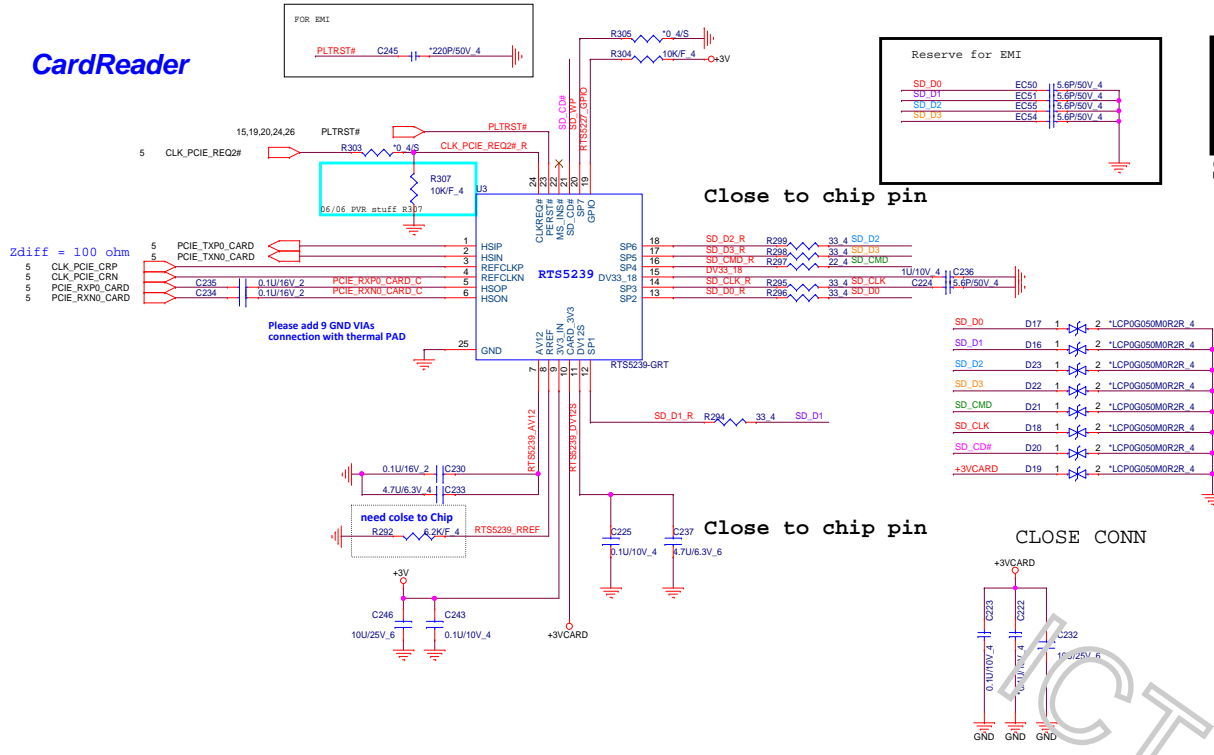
CardReader

FOR EMI
PLTRST#
C245
*220P/50V_4

R305 *0_4/S
R304 10K/F_4
+3V

Reserve for EMI
SD_D0 EC50 5.6P/50V_4
SD_D1 EC51 5.6P/50V_4
SD_D2 EC55 5.6P/50V_4
SD_D3 EC54 5.6P/50V_4

SD_CD#
SD_WP
RTS5227_GPIO

15,19,20,24,26 PLTRST#
PLTRST#
5 CLK_PCIE_REQ2#
R303 *0_4/S
CLK_PCIE_REQ2#_R
R307
10K/F_4
06/06 PVR stuff R307
U3
24 23 22 21 20 19
CLKREQ#
PERST#
MS_INS#
SD_CD#
SP7
GPIO

Close to chip pin

Zdiff = 100 ohm
5 PCIE_TXP0_CARD
5 PCIE_TXN0_CARD
5 CLK_PCIE_CRP
5 CLK_PCIE_CRN
5 PCIE_RXP0_CARD
5 PCIE_RXN0_CARD
C235 0.1U/16V_2 PCIE_RXP0_CARD_C
C234 0.1U/16V_2 PCIE_RXN0_CARD_C
1 HSIP
2 HSIN
3 REFCLKP
4 REFCLKN
5 HSOP
6 HSON
RTS5239
SP6 18 SD_D2_R R299 33_4 SD_D2
SP5 17 SD_D3_R R298 33_4 SD_D3
SP4 16 SD_CMD_R R297 22_4 SD_CMD
DV33_18 15 DV33_18
SP3 14 SD_CLK_R R295 33_4 SD_CLK
SP2 13 SD_D0_R R296 33_4 SD_D0
1U/10V_4 C236
C224 5.6P/50V_4

Please add 9 GND VIAs connection with thermal PAD
25 GND
AV12
RREF
3V3_IN
CARD_3V3
DV12S
SP1
7 8 9 10 11 12
RTS5239-GRT

SD_D0 D17 1 2 *LCP0G050M0R2R_4
SD_D1 D16 1 2 *LCP0G050M0R2R_4
SD_D2 D23 1 2 *LCP0G050M0R2R_4
SD_D3 D22 1 2 *LCP0G050M0R2R_4
SD_CMD D21 1 2 *LCP0G050M0R2R_4
SD_CLK D18 1 2 *LCP0G050M0R2R_4
SD_CD# D20 1 2 *LCP0G050M0R2R_4
+3VCARD D19 1 2 *LCP0G050M0R2R_4

SD_D1_R R294 33_4 SD_D1
RTS5239_AV12
RTS5239_DV12S
0.1U/16V_2 C230
4.7U/6.3V_4 C233
need colse to Chip
R292 6.2K/F_4 RTS5239_RREF
C225 0.1U/10V_4
C237 4.7U/6.3V_6
Close to chip pin

CLOSE CONN
+3VCARD
C223 0.1U/10V_4
C222 0.1U/10V_4
C232 10U/25V_6
GND GND GND

+3V
C246 10U/25V_6
C243 0.1U/10V_4
+3VCARD